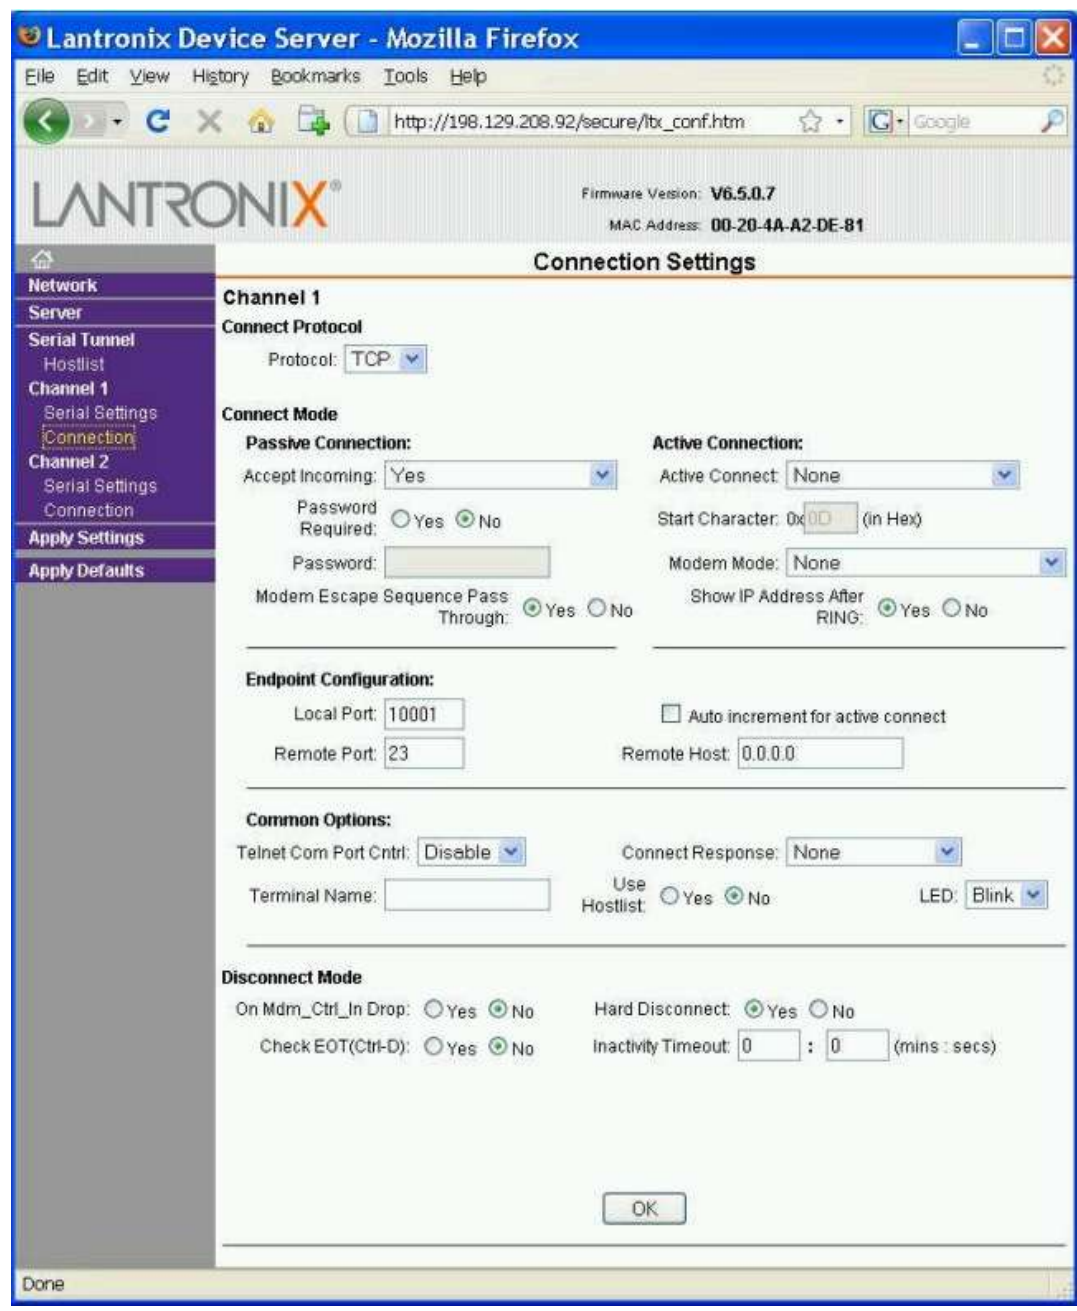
Lantronix Device Server - Mozilla Firefox

File Edit View History Bookmarks Tools Help

http://198.129.208.92/secure/ltx_conf.htm

Google

LANTRONIX

Firmware Version: V6.5.0.7
MAC Address: 00-20-4A-A2-DE-81

Network
Server
Serial Tunnel
Hostlist
Channel 1
Serial Settings
Connection
Channel 2
Serial Settings
Connection
Apply Settings
Apply Defaults

Connection Settings

Channel 1
Connect Protocol
Protocol: TCP

Connect Mode
Passive Connection:
Accept Incoming: Yes
Password Required: Yes No
Password:
Modem Escape Sequence Pass Through: Yes No

Active Connection:
Active Connect: None
Start Character: 0x 0D (in Hex)
Modem Mode: None
Show IP Address After RING: Yes No

Endpoint Configuration:
Local Port: 10001
Remote Port: 23
Auto increment for active connect
Remote Host: 0.0.0.0

Common Options:
Telnet Com Port Cntrl: Disable
Connect Response: None
Terminal Name:
Use Hostlist: Yes No
LED: Blink

Disconnect Mode
On Mdm_Ctrl_In Drop: Yes No
Hard Disconnect: Yes No
Check EOT(Ctrl-D): Yes No
Inactivity Timeout: 0 : 0 (mins : secs)

OK

Done